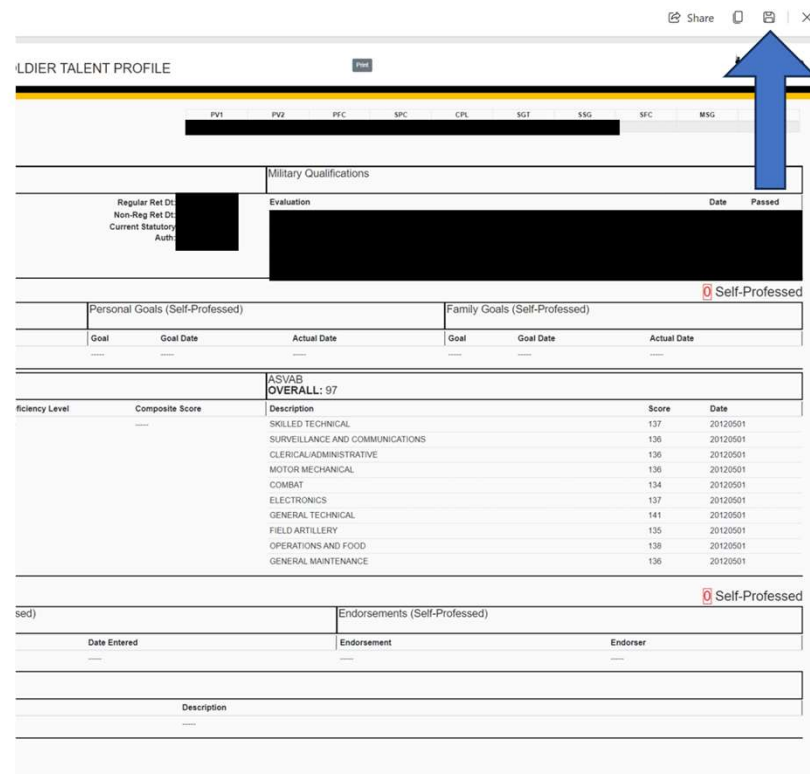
Share

LDIER TALENT PROFILE

Print

| PV1 | PV2 | PFC | SPC | CPL | SGT | SSG | SFC | MSG |
|---|---|---|---|---|---|---|---|---|

Military Qualifications

Regular Ret Dt:
Non-Reg Ret Dt:
Current Statutory
Auth:

Evaluation | Date | Passed

0 Self-Professed

Personal Goals (Self-Professed)

| Goal | Goal Date | Actual Date |
|---|---|---|
| ---- | ---- | ---- |

Family Goals (Self-Professed)

| Goal | Goal Date | Actual Date |
|---|---|---|
| ---- | ---- | ---- |

ASVAB
OVERALL: 97

| ficiency Level | Composite Score |
|---|---|
| | ---- |

| Description | Score | Date |
|---|---|---|
| SKILLED TECHNICAL | 137 | 20120501 |
| SURVEILLANCE AND COMMUNICATIONS | 136 | 20120501 |
| CLERICAL/ADMINISTRATIVE | 136 | 20120501 |
| MOTOR MECHANICAL | 136 | 20120501 |
| COMBAT | 134 | 20120501 |
| ELECTRONICS | 137 | 20120501 |
| GENERAL TECHNICAL | 141 | 20120501 |
| FIELD ARTILLERY | 135 | 20120501 |
| OPERATIONS AND FOOD | 138 | 20120501 |
| GENERAL MAINTENANCE | 136 | 20120501 |

0 Self-Professed

sed)

| Date Entered |
|---|
| ---- |

Endorsements (Self-Professed)

| Endorsement | Endorser |
|---|---|
| ---- | ---- |

| Description |
|---|
| ---- |